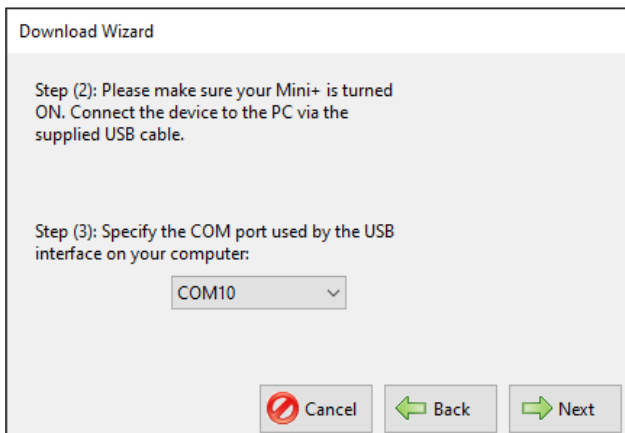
Download Wizard

Step (2): Please make sure your Mini+ is turned ON. Connect the device to the PC via the supplied USB cable.

Step (3): Specify the COM port used by the USB interface on your computer:

COM10

Cancel Back Next